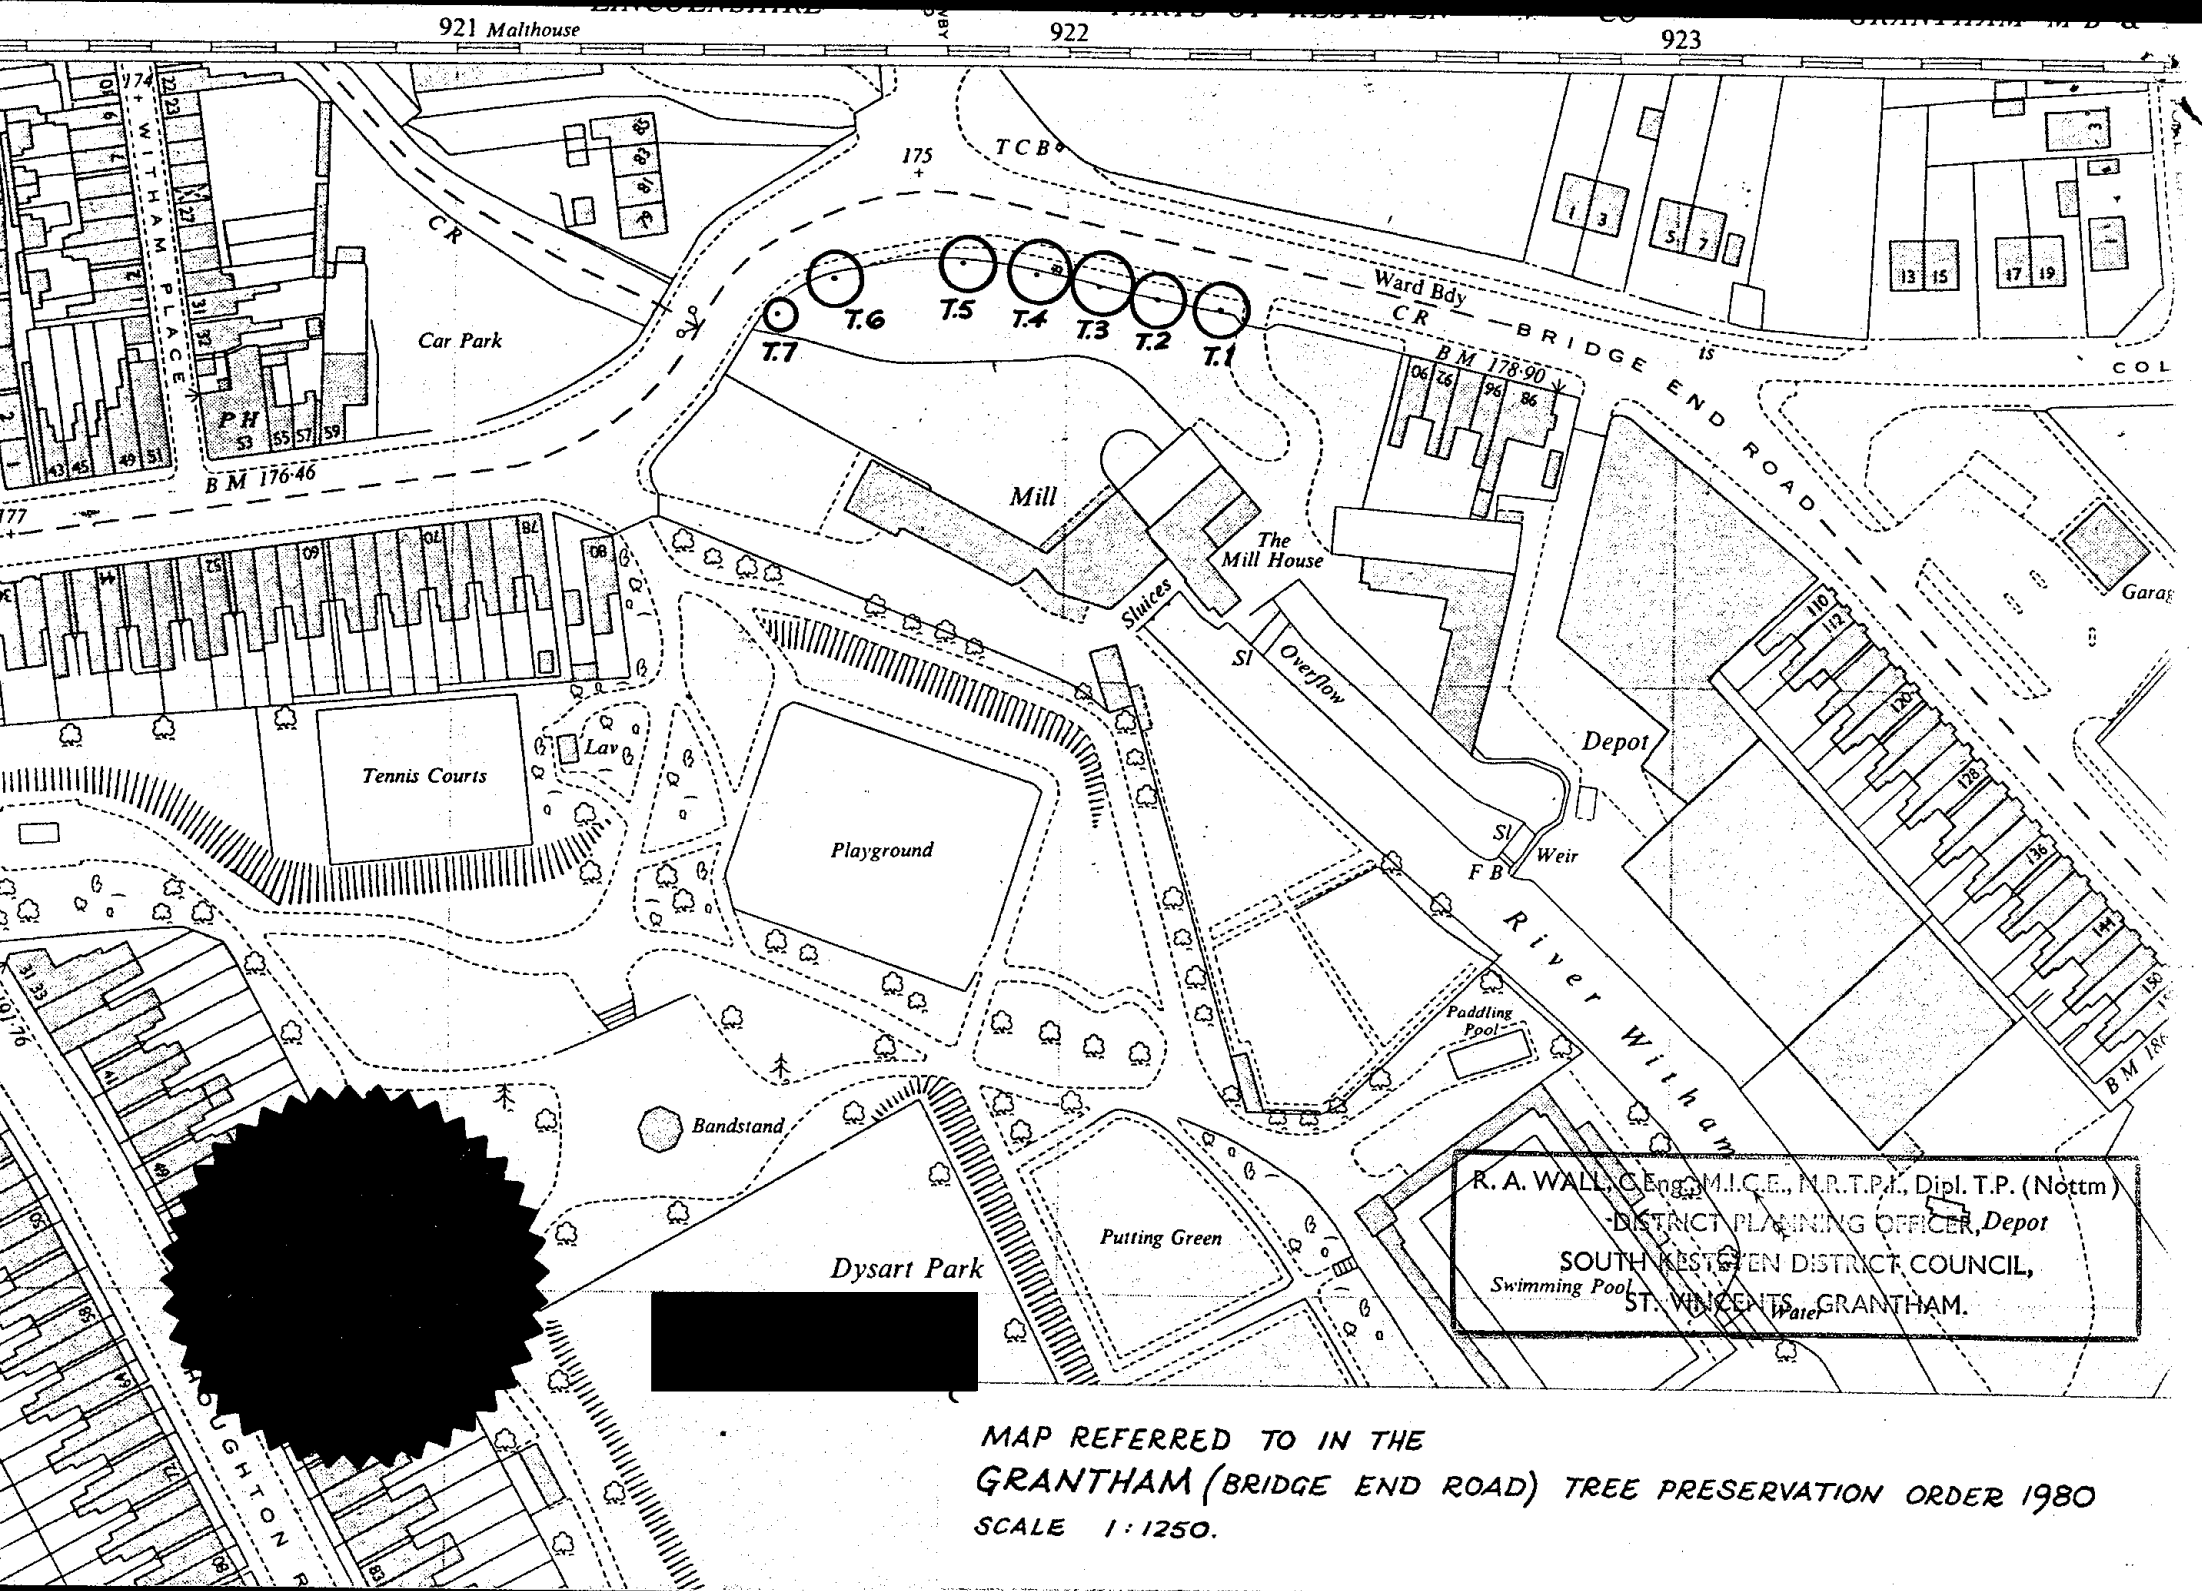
921 Malthouse
922
923
174
WITHAM PLACE
175
T C B
C R
Car Park
T.7
T.6
T.5
T.4
T.3
T.2
T.1
Ward Bdy
C R
BRIDGE END ROAD
B M 178·90
06
96
86
COL
P H
53
55
57
59
43
45
49
51
B M 176·46
177
Mill
The Mill House
Sluices
Sl
Overflow
Depot
Garag
110
112
120
128
136
144
150
B M 18
Tennis Courts
Lav
Playground
Sl
Weir
F B
River Witham
Paddling Pool
Bandstand
Putting Green
Dysart Park
Swimming Pool
Water
HOUGHTON
R. A. WALL, C.Eng., M.I.C.E., M.R.T.P.I., Dipl. T.P. (Nottm)
DISTRICT PLANNING OFFICER,
SOUTH KESTEVEN DISTRICT COUNCIL,
ST. VINCENTS, GRANTHAM.
MAP REFERRED TO IN THE
GRANTHAM (BRIDGE END ROAD) TREE PRESERVATION ORDER 1980
SCALE 1 : 1250.